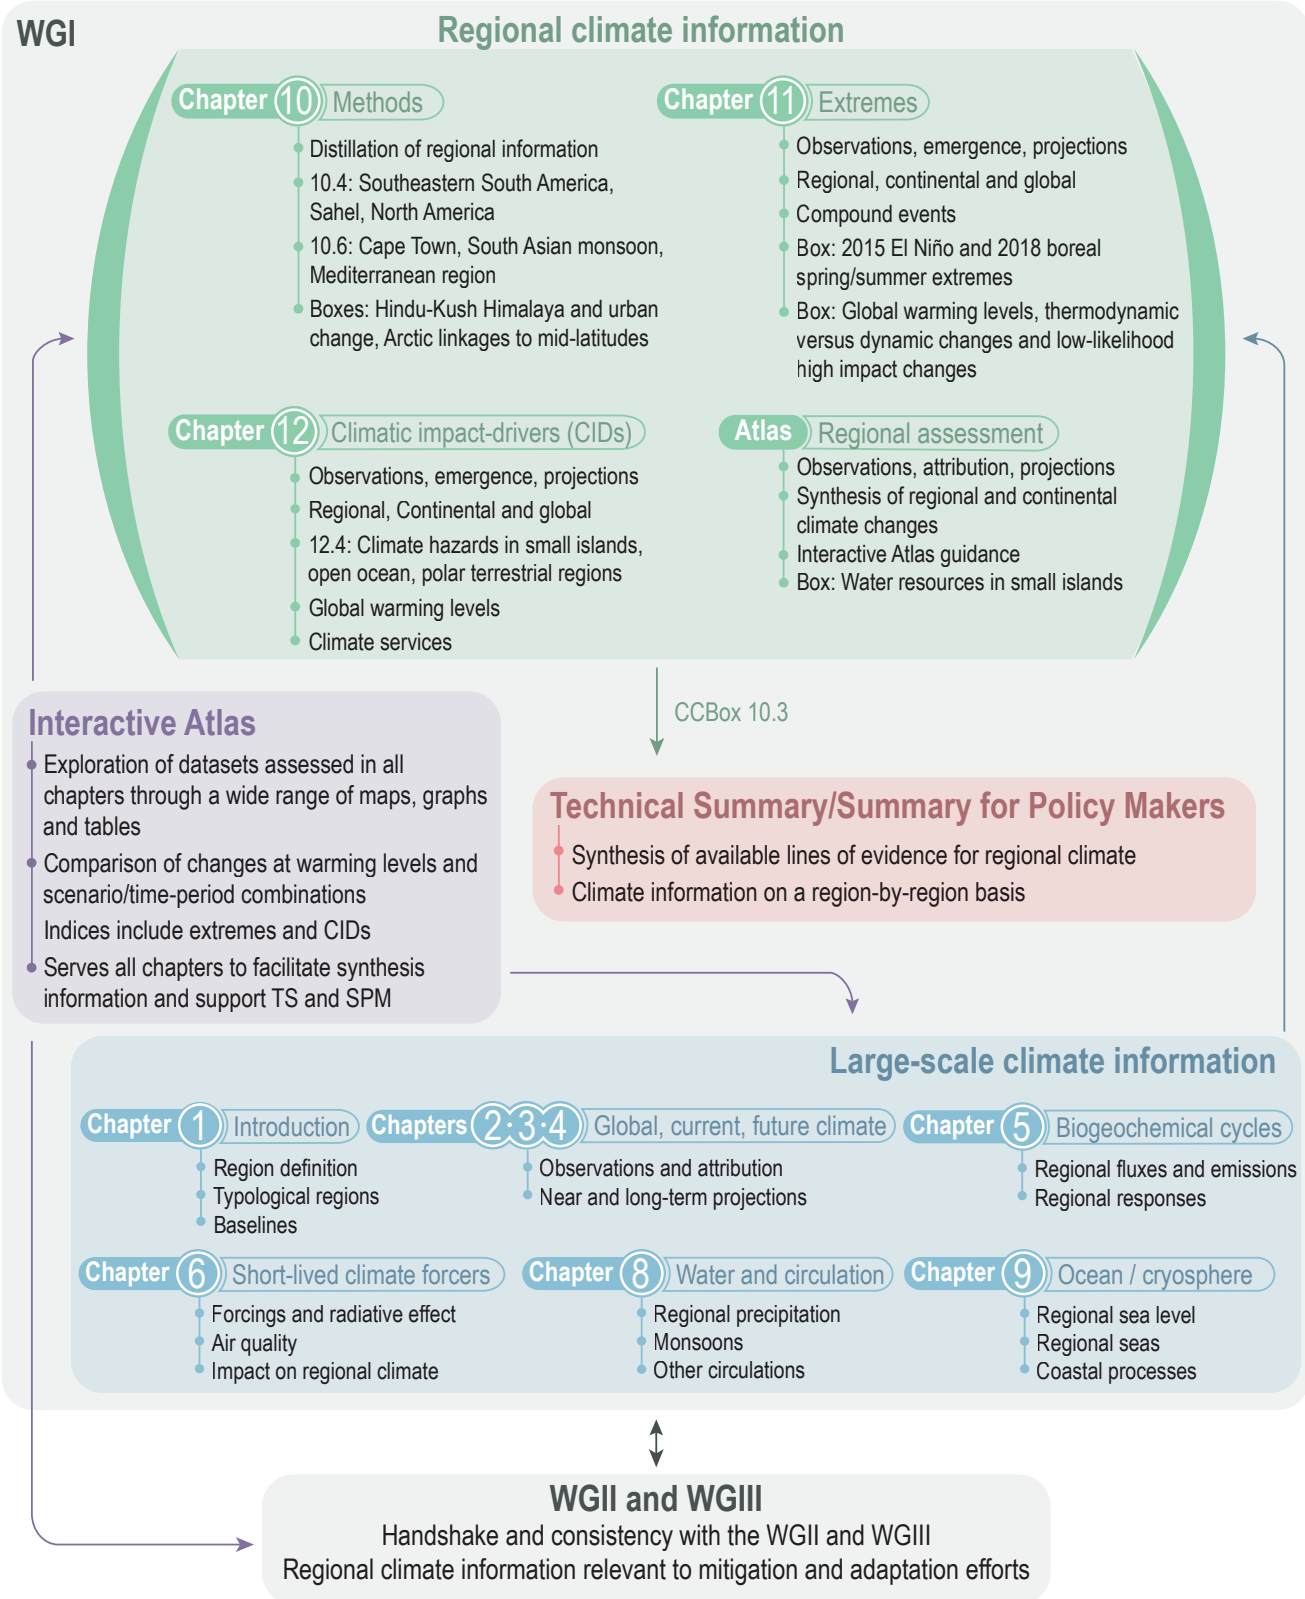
WGI

Regional climate information

Chapter 10 Methods
Distillation of regional information
10.4: Southeastern South America, Sahel, North America
10.6: Cape Town, South Asian monsoon, Mediterranean region
Boxes: Hindu-Kush Himalaya and urban change, Arctic linkages to mid-latitudes

Chapter 11 Extremes
Observations, emergence, projections
Regional, continental and global
Compound events
Box: 2015 El Niño and 2018 boreal spring/summer extremes
Box: Global warming levels, thermodynamic versus dynamic changes and low-likelihood high impact changes

Chapter 12 Climatic impact-drivers (CIDs)
Observations, emergence, projections
Regional, Continental and global
12.4: Climate hazards in small islands, open ocean, polar terrestrial regions
Global warming levels
Climate services

Atlas Regional assessment
Observations, attribution, projections
Synthesis of regional and continental climate changes
Interactive Atlas guidance
Box: Water resources in small islands

CCBox 10.3

Interactive Atlas
Exploration of datasets assessed in all chapters through a wide range of maps, graphs and tables
Comparison of changes at warming levels and scenario/time-period combinations
Indices include extremes and CIDs
Serves all chapters to facilitate synthesis information and support TS and SPM

Technical Summary/Summary for Policy Makers
Synthesis of available lines of evidence for regional climate
Climate information on a region-by-region basis

Large-scale climate information

Chapter 1 Introduction
Region definition
Typological regions
Baselines

Chapters 2·3·4 Global, current, future climate
Observations and attribution
Near and long-term projections

Chapter 5 Biogeochemical cycles
Regional fluxes and emissions
Regional responses

Chapter 6 Short-lived climate forcers
Forcings and radiative effect
Air quality
Impact on regional climate

Chapter 8 Water and circulation
Regional precipitation
Monsoons
Other circulations

Chapter 9 Ocean / cryosphere
Regional sea level
Regional seas
Coastal processes

WGII and WGIII
Handshake and consistency with the WGII and WGIII
Regional climate information relevant to mitigation and adaptation efforts